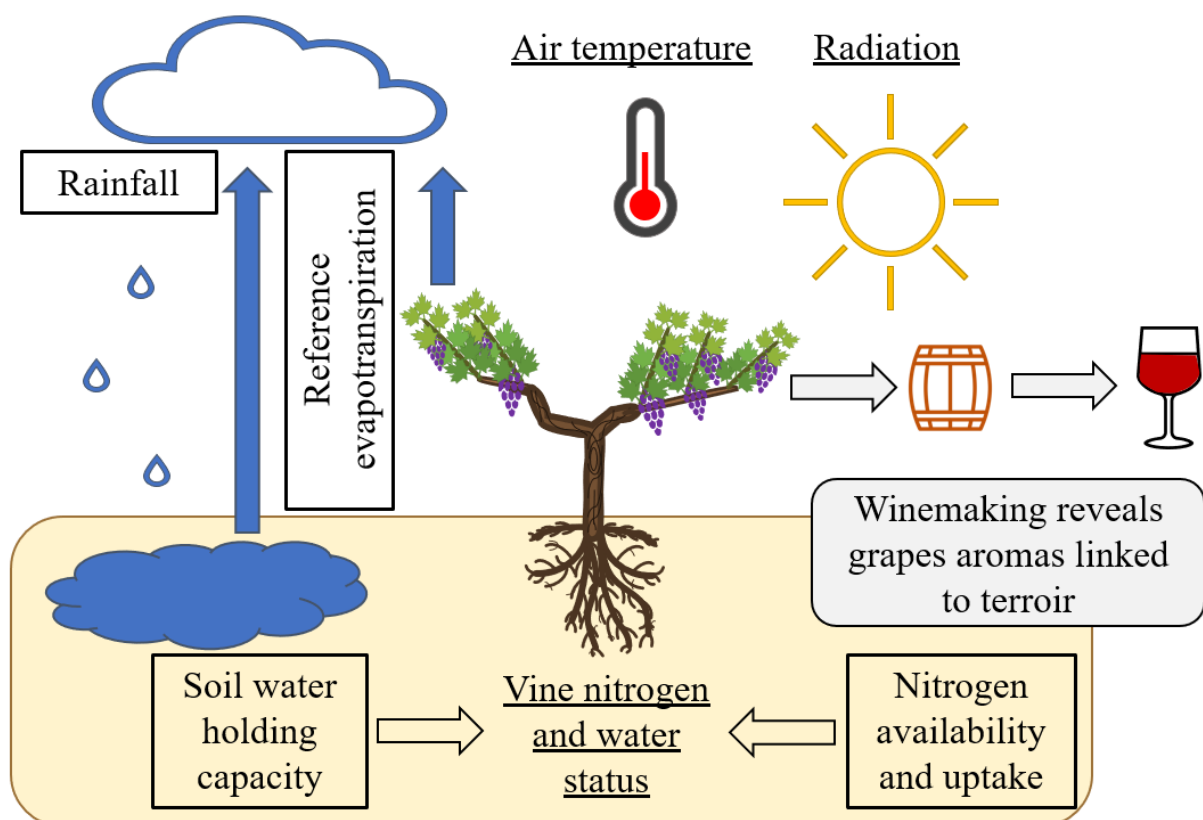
Air temperature

Radiation

Rainfall

Reference evapotranspiration

Winemaking reveals grapes aromas linked to terroir

Soil water holding capacity

Vine nitrogen and water status

Nitrogen availability and uptake